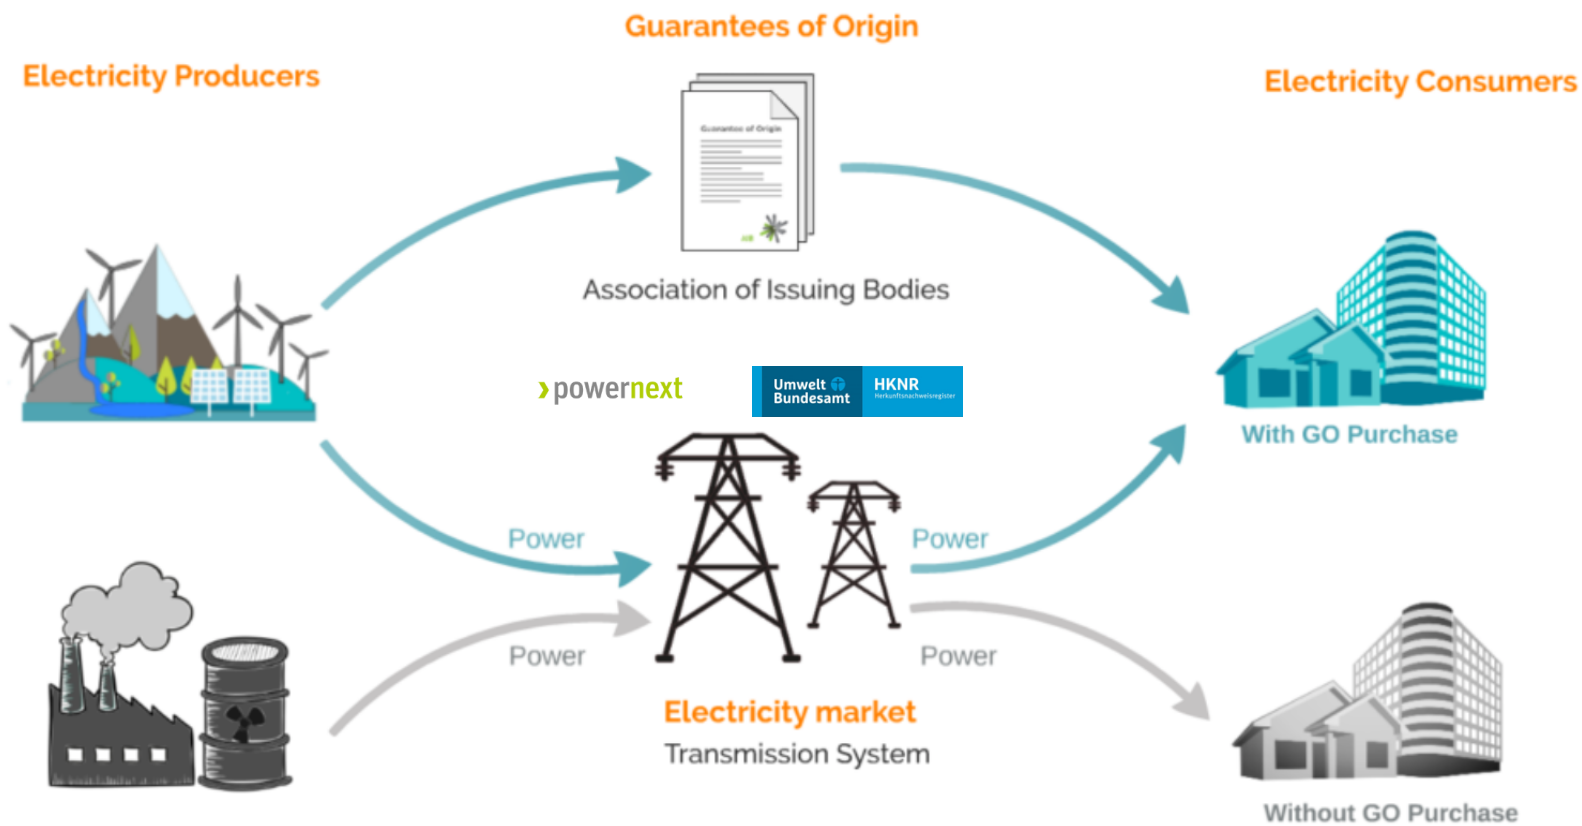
Guarantees of Origin

Electricity Producers

Electricity Consumers

Guarantee of Origin

Association of Issuing Bodies

› powernext

Umwelt Bundesamt

HKNR Herkunftsnachweisregister

With GO Purchase

Power

Power

Power

Power

Electricity market

Transmission System

Without GO Purchase